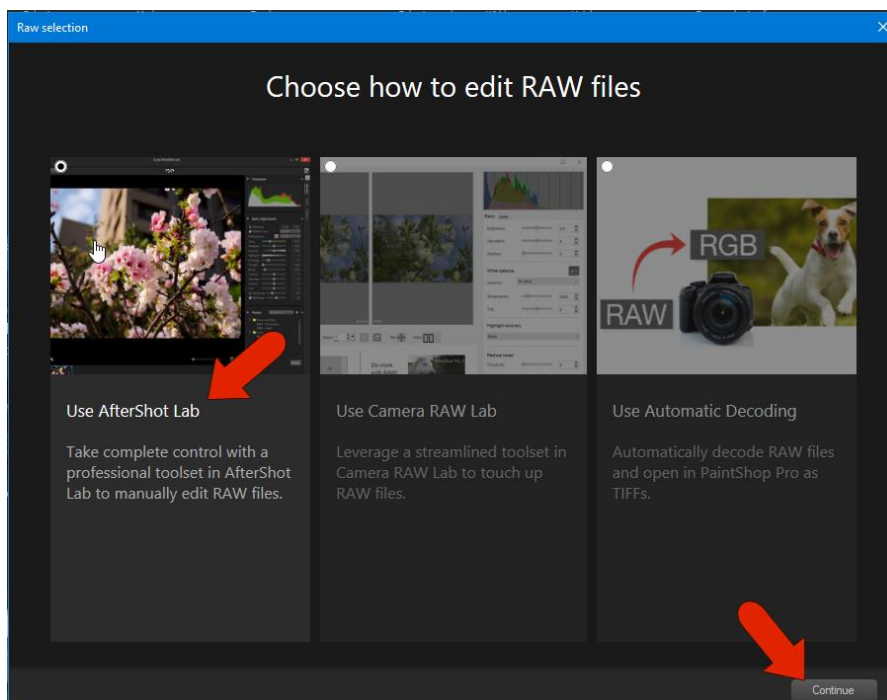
Raw selection

Choose how to edit RAW files

RGB

RAW

Use AfterShot Lab

Take complete control with a professional toolset in AfterShot Lab to manually edit RAW files.

Use Camera RAW Lab

Leverage a streamlined toolset in Camera RAW Lab to touch up RAW files.

Use Automatic Decoding

Automatically decode RAW files and open in PaintShop Pro as TIFFs.

Continue